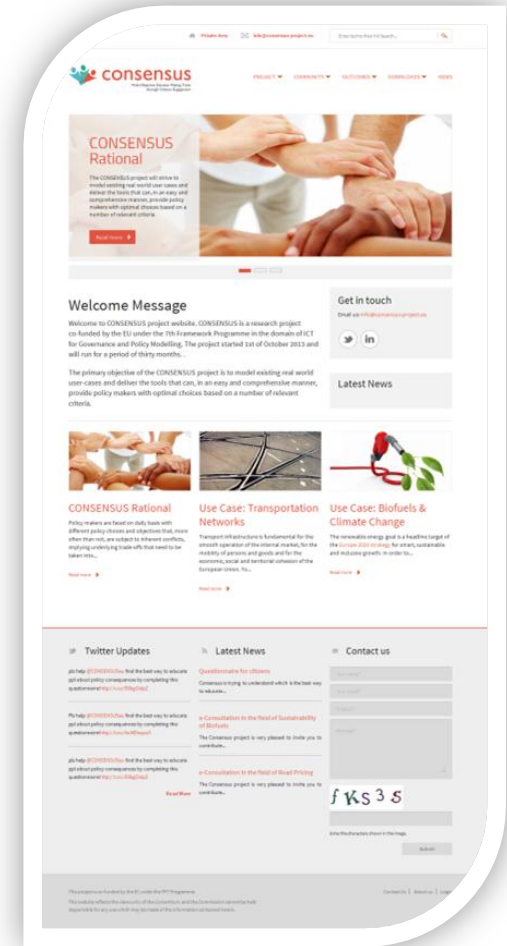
Private Area info@consensus-project.eu Enter terms then hit Search...

consensus

PROJECT ▾ COMMUNITY ▾ OUTCOMES ▾ DOWNLOADS ▾ NEWS

CONSENSUS Rational

The CONSENSUS project will strive to model existing real world use cases and deliver the tools that can, in an easy and comprehensive manner, provide policy makers with optimal choices based on a number of relevant criteria

Read more

Welcome Message

Welcome to CONSENSUS project website. CONSENSUS is a research project co-funded by the EU under the 7th Framework Programme in the domain of ICT for Governance and Policy Modelling. The project started 1st of October 2013 and will run for a period of thirty months.

The primary objective of the CONSENSUS project is to model existing real world user-cases and deliver the tools that can, in an easy and comprehensive manner, provide policy makers with optimal choices based on a number of relevant criteria.

Get in touch

Email us: info@consensus-project.eu

Latest News

CONSENSUS Rational

Policy makers are faced on daily basis with different policy choices and objectives that, more often than not, are subject to inherent conflicts, implying underlying trade-offs that need to be taken into...

Read more

Use Case: Transportation Networks

Transport infrastructure is fundamental for the smooth operation of the internal market, for the mobility of persons and goods and for the economic, social and territorial cohesion of the European Union. To...

Read more

Use Case: Biofuels & Climate Change

The renewable energy goal is a headline target of the Europe 2020 strategy for smart, sustainable and inclusive growth. In order to...

Read more

Twitter Updates

pls help @CONSENSUSeu find the best way to educate ppl about policy consequences by completing this questionnaire! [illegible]

Pls help @CONSENSUSeu find the best way to educate ppl about policy consequences by completing this questionnaire! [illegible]

pls help @CONSENSUSeu find the best way to educate ppl about policy consequences by completing this questionnaire! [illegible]

Read More

Latest News

Questionnaire for citizens

Consensus is trying to understand which is the best way to educate...

e-Consultation in the field of Sustainability of Biofuels

The Consensus project is very pleased to invite you to contribute...

e-Consultation in the field of Road Pricing

The Consensus project is very pleased to invite you to contribute...

Contact us

Your name

Your email

Subject

Message

fKS35

Enter the characters shown in the image.

Submit

This project is co-funded by the EU under the FP7 Programme

This website reflects the views only of the Consortium, and the Commission cannot be held responsible for any use which may be made of the information contained therein.

Contact Us | About us | Login